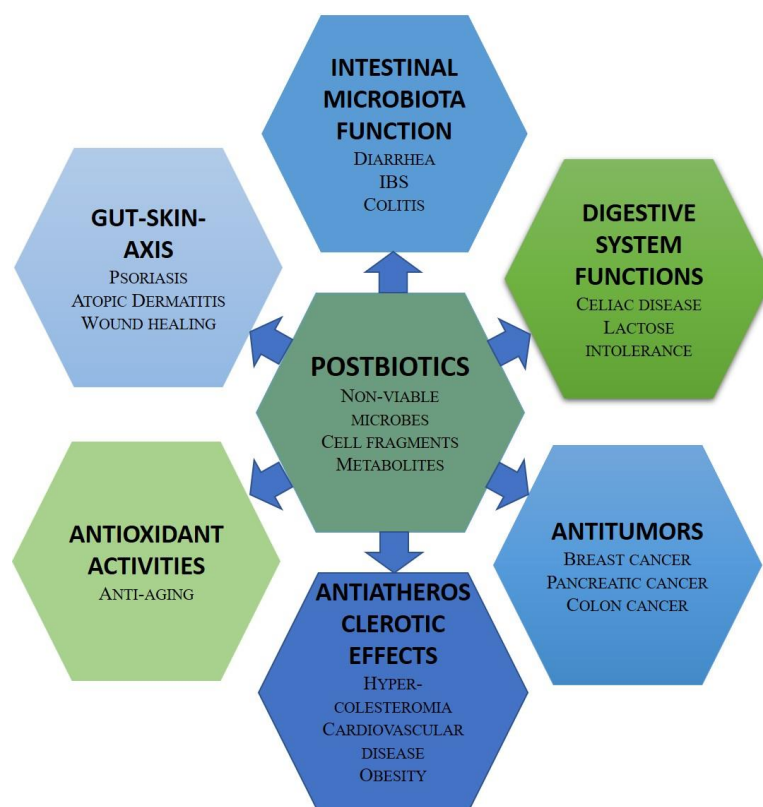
INTESTINAL MICROBIOTA FUNCTION
Diarrhea
IBS
Colitis

GUT-SKIN-AXIS
Psoriasis
Atopic Dermatitis
Wound healing

DIGESTIVE SYSTEM FUNCTIONS
Celiac disease
Lactose intolerance

POSTBIOTICS
Non-viable microbes
Cell fragments
Metabolites

ANTIOXIDANT ACTIVITIES
Anti-aging

ANTITUMORS
Breast cancer
Pancreatic cancer
Colon cancer

ANTIATHEROS CLEROTIC EFFECTS
Hyper-colesteromia
Cardiovascular disease
Obesity